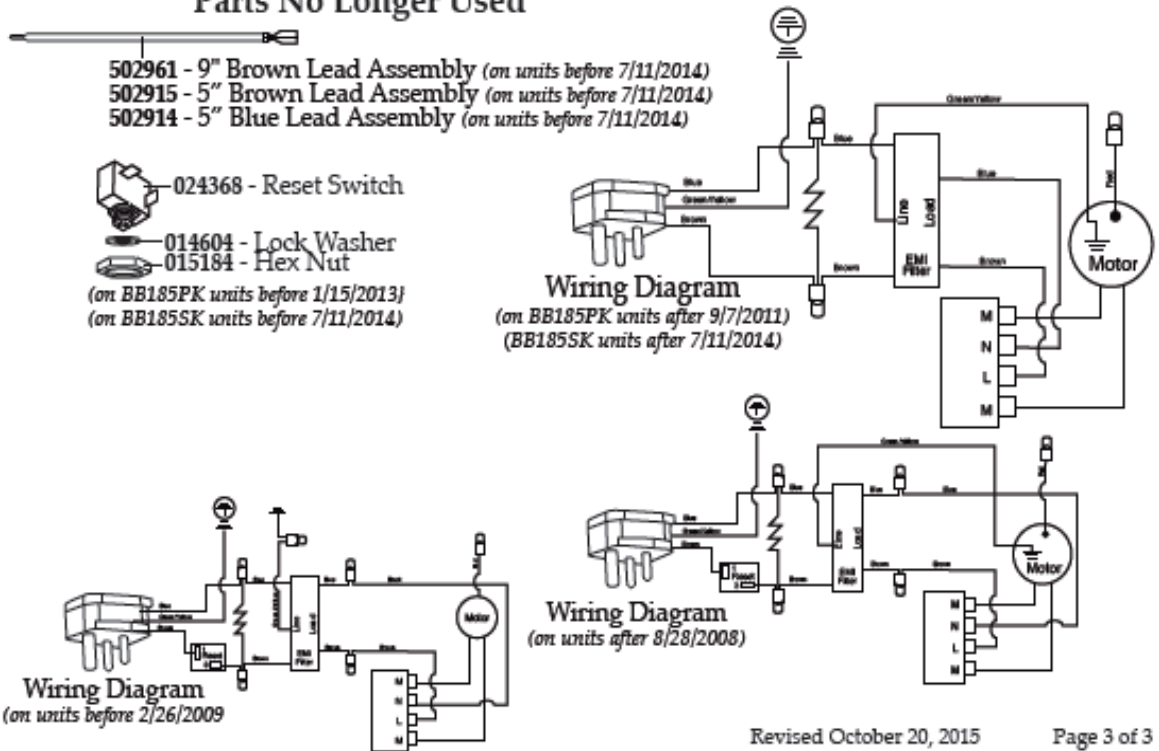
Parts No Longer Used

502961 - 9" Brown Lead Assembly (on units before 7/11/2014)
502915 - 5" Brown Lead Assembly (on units before 7/11/2014)
502914 - 5" Blue Lead Assembly (on units before 7/11/2014)

024368 - Reset Switch

014604 - Lock Washer
015184 - Hex Nut
(on BB185PK units before 1/15/2013)
(on BB185SK units before 7/11/2014)

Green/Yellow
Blue
Blue
Green/Yellow
Brown
Blue
Red
Line
Load
EMI Filter
Brown
Brown
Motor
Wiring Diagram
(on BB185PK units after 9/7/2011)
(BB185SK units after 7/11/2014)
M
N
L
M

Green/Yellow
Blue
Blue
Blue
Red
Blue
Green/Yellow
Brown
Line
Load
Reset
EMI Filter
Brown
Brown
Brown
Motor
M
N
L
M
Wiring Diagram
(on units after 8/28/2008)

Blue
Green/Yellow
Blue
Blue
Red
Line
Load
Reset
EMI Filter
Brown
Brown
Motor
M
N
L
M
Wiring Diagram
(on units before 2/26/2009

Revised October 20, 2015
Page 3 of 3